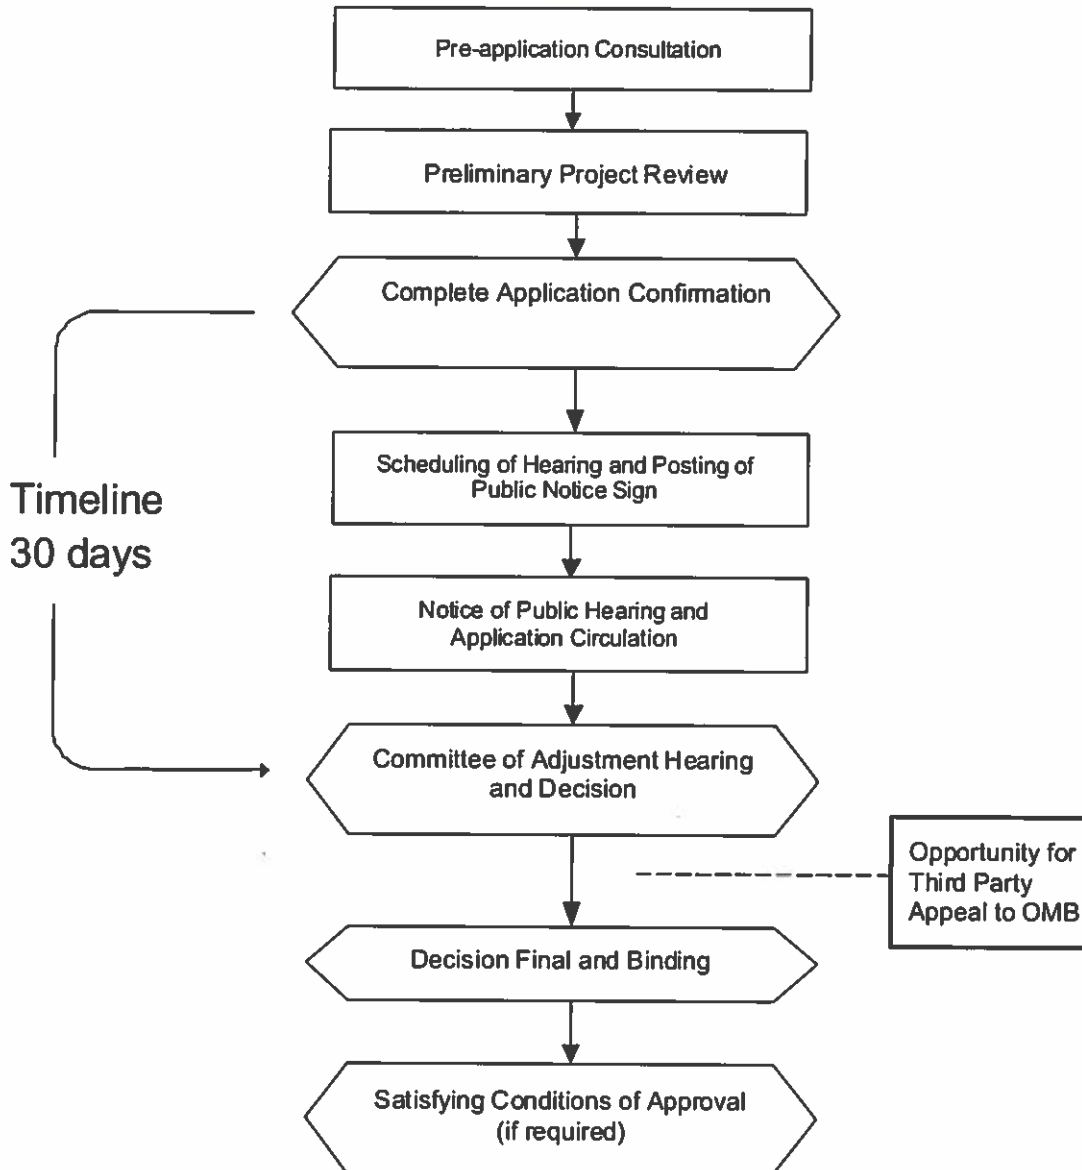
Pre-application Consultation

Preliminary Project Review

Complete Application Confirmation

Timeline
30 days

Scheduling of Hearing and Posting of Public Notice Sign

Notice of Public Hearing and Application Circulation

Committee of Adjustment Hearing and Decision

Opportunity for Third Party Appeal to OMB

Decision Final and Binding

Satisfying Conditions of Approval (if required)